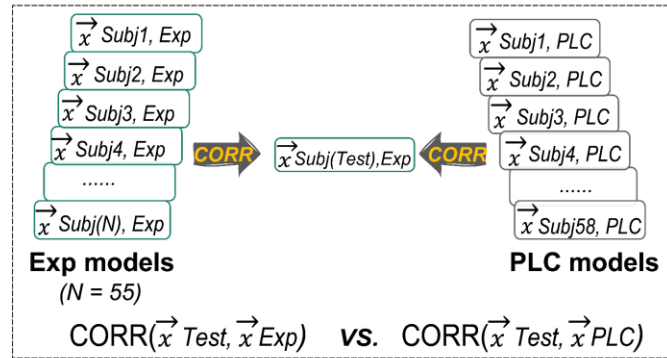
$\overrightarrow{x}$ Subj1, Exp
$\overrightarrow{x}$ Subj2, Exp
$\overrightarrow{x}$ Subj3, Exp
$\overrightarrow{x}$ Subj4, Exp
......
$\overrightarrow{x}$ Subj(N), Exp

CORR

$\overrightarrow{x}$ Subj(Test),Exp

CORR

$\overrightarrow{x}$ Subj1, PLC
$\overrightarrow{x}$ Subj2, PLC
$\overrightarrow{x}$ Subj3, PLC
$\overrightarrow{x}$ Subj4, PLC
......
$\overrightarrow{x}$ Subj58, PLC

Exp models
(N = 55)

PLC models

CORR($\overrightarrow{x}$ Test, $\overrightarrow{x}$ Exp) vs. CORR($\overrightarrow{x}$ Test, $\overrightarrow{x}$ PLC)